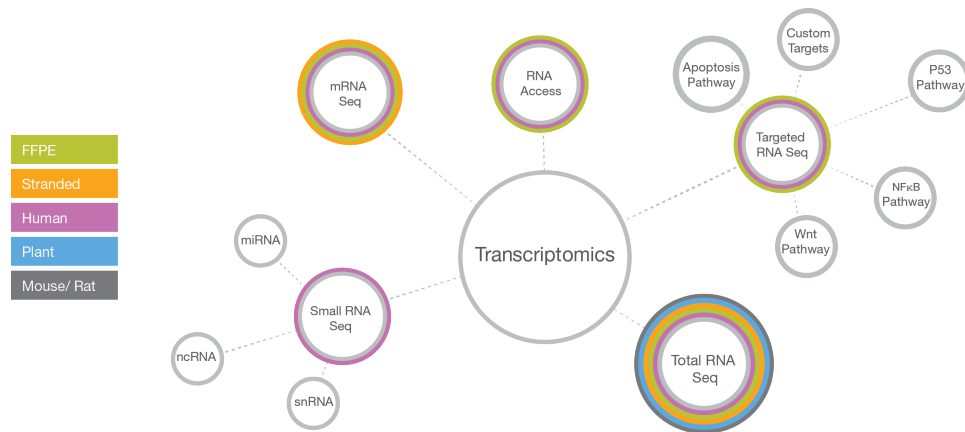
FFPE
Stranded
Human
Plant
Mouse/ Rat

mRNA Seq

RNA Access

Apoptosis Pathway

Custom Targets

P53 Pathway

Targeted RNA Seq

NFκB Pathway

Wnt Pathway

Transcriptomics

miRNA

Small RNA Seq

ncRNA

snRNA

Total RNA Seq